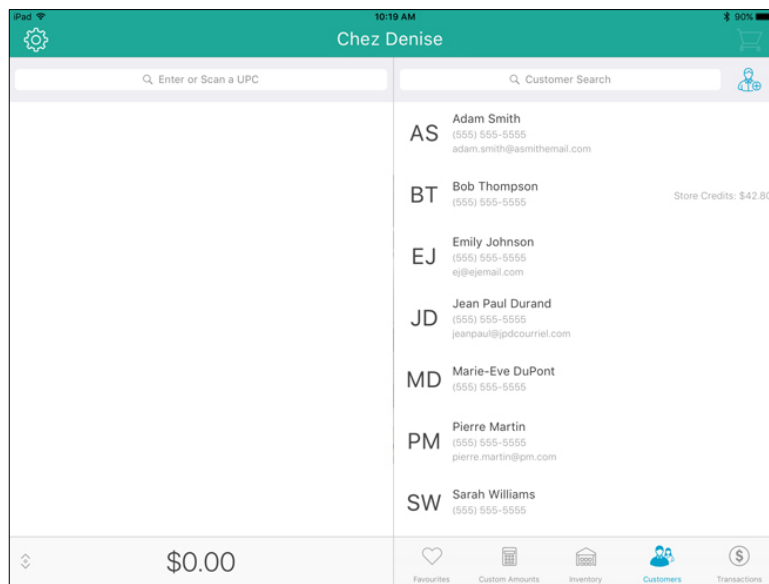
iPad 10:19 AM 90%

Chez Denise

Enter or Scan a UPC

Customer Search

AS Adam Smith
(555) 555-5555
adam.smith@asmithemail.com

BT Bob Thompson
(555) 555-5555
Store Credits: $42.80

EJ Emily Johnson
(555) 555-5555
ej@ejemail.com

JD Jean Paul Durand
(555) 555-5555
jeanpaul@jpdcourriel.com

MD Marie-Eve DuPont
(555) 555-5555

PM Pierre Martin
(555) 555-5555
pierre.martin@pm.com

SW Sarah Williams
(555) 555-5555

$0.00

Favourites Custom Amounts Inventory Customers Transactions